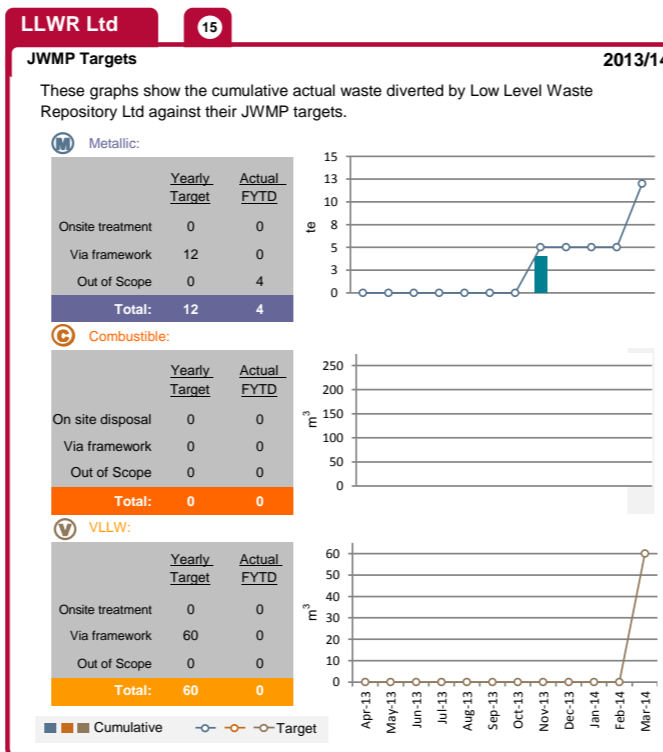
LLWR Ltd

15

JWMP Targets

2013/14

These graphs show the cumulative actual waste diverted by Low Level Waste Repository Ltd against their JWMP targets.

M Metallic:

| | Yearly Target | Actual FYTD |
|---|---|---|
| Onsite treatment | 0 | 0 |
| Via framework | 12 | 0 |
| Out of Scope | 0 | 4 |
| Total: | 12 | 4 |

15
13
10
8
5
3
0
te

C Combustible:

| | Yearly Target | Actual FYTD |
|---|---|---|
| On site disposal | 0 | 0 |
| Via framework | 0 | 0 |
| Out of Scope | 0 | 0 |
| Total: | 0 | 0 |

250
200
150
100
50
0
$m^3$

V VLLW:

| | Yearly Target | Actual FYTD |
|---|---|---|
| Onsite treatment | 0 | 0 |
| Via framework | 60 | 0 |
| Out of Scope | 0 | 0 |
| Total: | 60 | 0 |

60
50
40
30
20
10
0
$m^3$

Apr-13 May-13 Jun-13 Jul-13 Aug-13 Sep-13 Oct-13 Nov-13 Dec-13 Jan-14 Feb-14 Mar-14

Cumulative Target